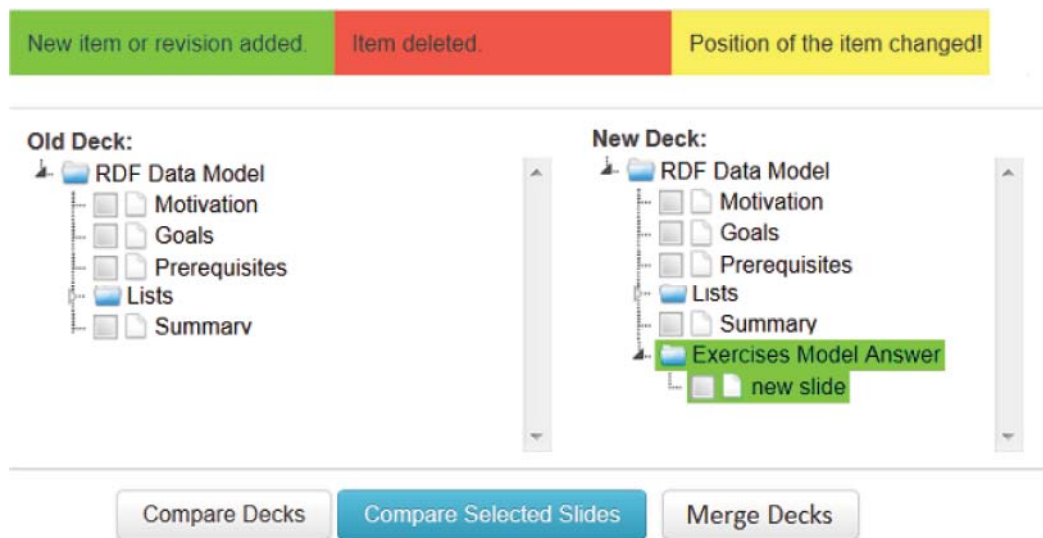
New item or revision added. | Item deleted. | Position of the item changed!

Old Deck:
RDF Data Model
Motivation
Goals
Prerequisites
Lists
Summary

New Deck:
RDF Data Model
Motivation
Goals
Prerequisites
Lists
Summary
Exercises Model Answer
new slide

Compare Decks
Compare Selected Slides
Merge Decks